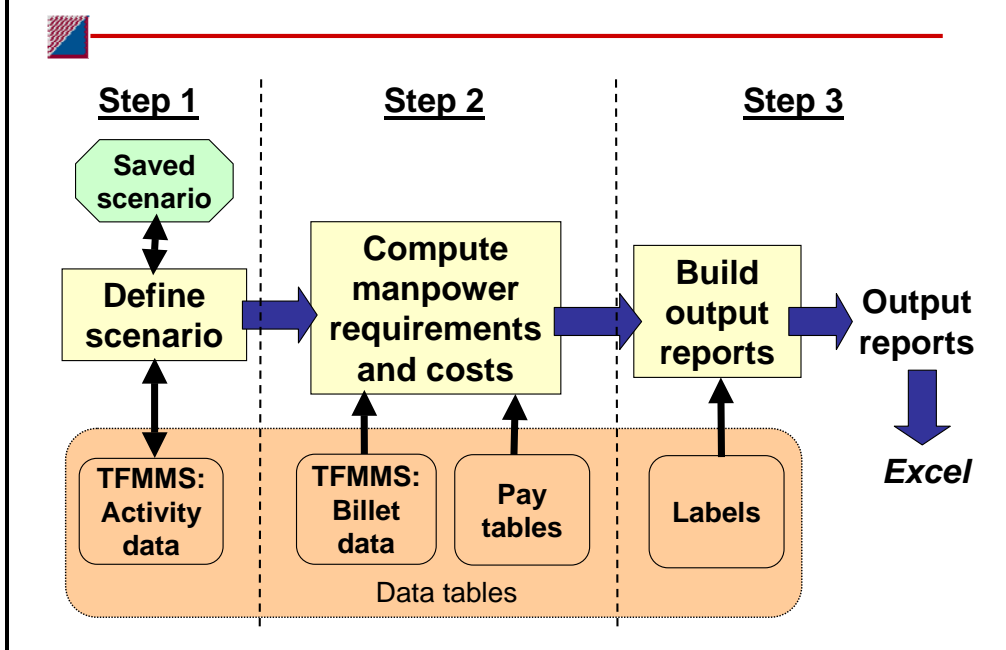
Step 1

Step 2

Step 3

Saved scenario

Define scenario

Compute manpower requirements and costs

Build output reports

Output reports

Excel

TFMMS: Activity data

TFMMS: Billet data

Pay tables

Labels

Data tables